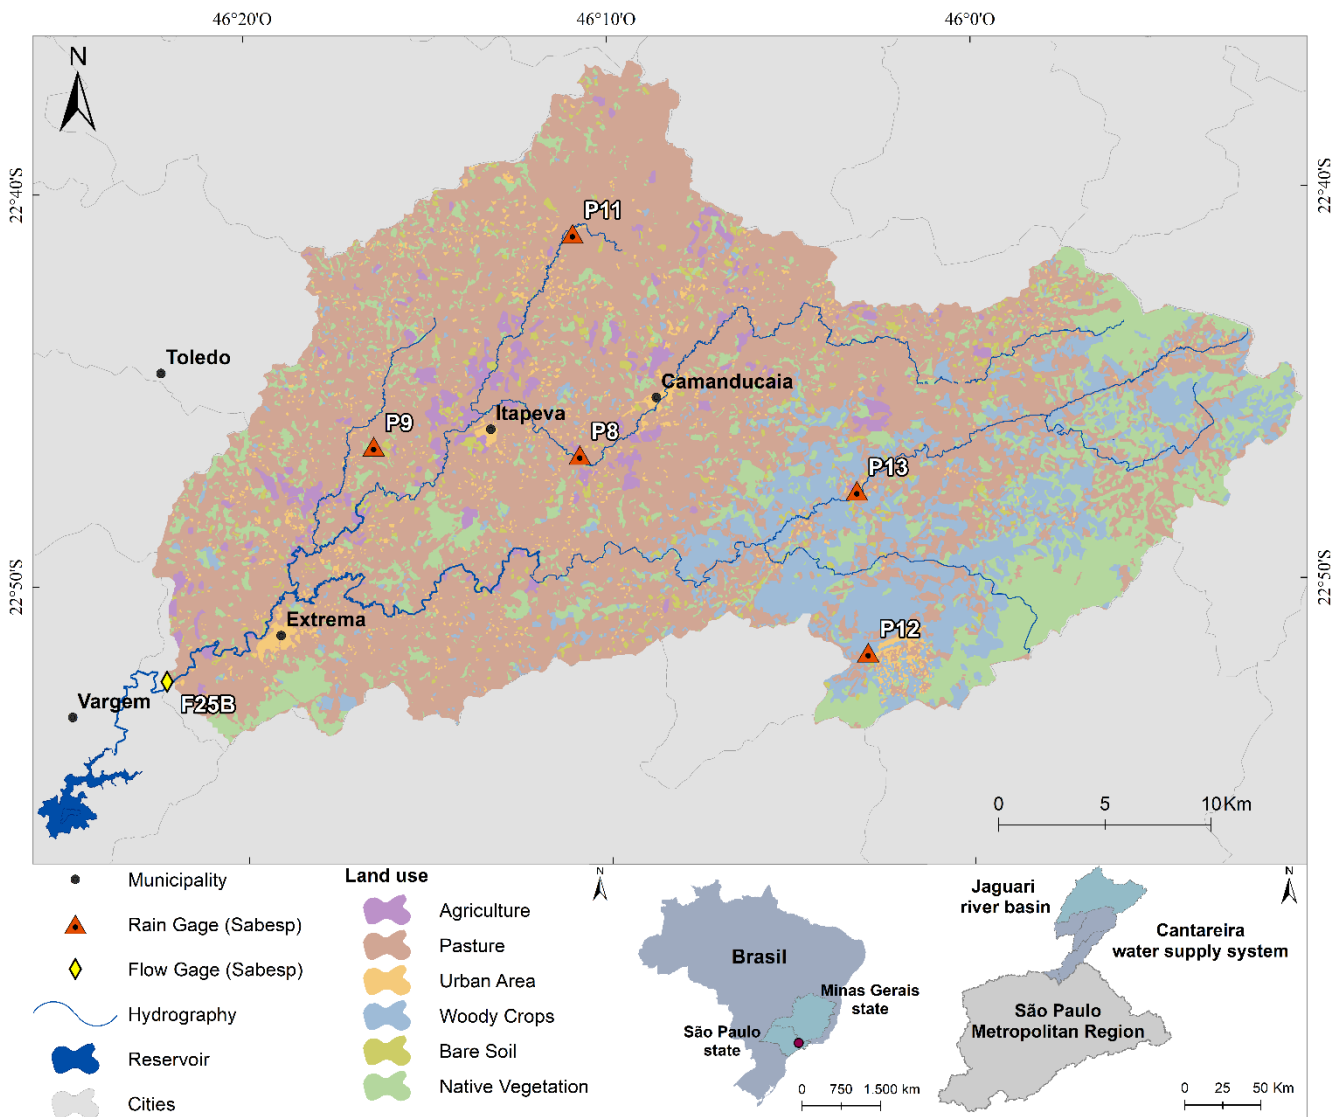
46°20'O
46°10'O
46°0'O
22°40'S
22°50'S
22°40'S
22°50'S

N

P11
Toledo
Camanducaia
Itapeva
P9
P8
P13
Extrema
P12
Vargem
F25B

0 5 10Km

Municipality
Rain Gage (Sabesp)
Flow Gage (Sabesp)
Hydrography
Reservoir
Cities

Land use
Agriculture
Pasture
Urban Area
Woody Crops
Bare Soil
Native Vegetation

N
Brasil
Minas Gerais state
São Paulo state
0 750 1.500 km

N
Jaguari river basin
Cantareira water supply system
São Paulo Metropolitan Region
0 25 50 Km